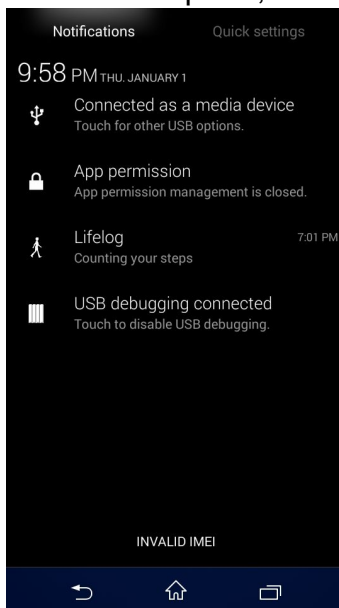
Notifications Quick settings

9:58 PM THU, JANUARY 1

Connected as a media device
Touch for other USB options.

App permission
App permission management is closed.

Lifelog 7:01 PM
Counting your steps

USB debugging connected
Touch to disable USB debugging.

INVALID IMEI